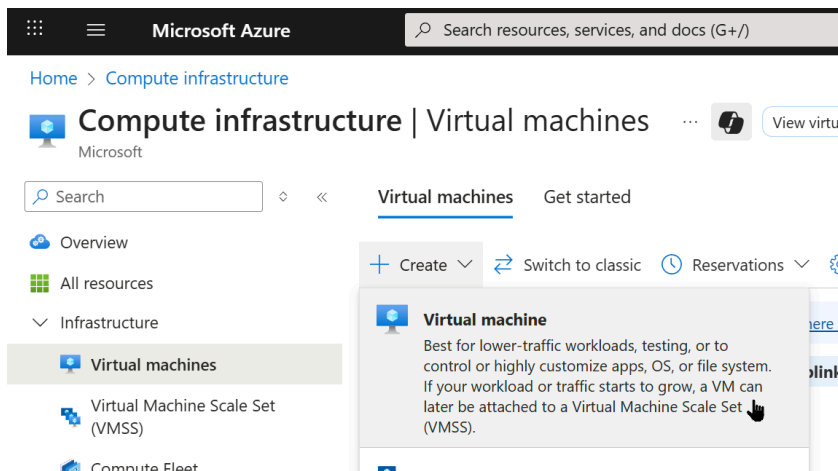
Microsoft Azure

Search resources, services, and docs (G+/)

Home > Compute infrastructure

Compute infrastructure | Virtual machines ...

View virtu

Microsoft

Search

Overview

All resources

Infrastructure

Virtual machines

Virtual Machine Scale Set (VMSS)

Compute Fleet

Virtual machines Get started

Create Switch to classic Reservations

Virtual machine

Best for lower-traffic workloads, testing, or to control or highly customize apps, OS, or file system. If your workload or traffic starts to grow, a VM can later be attached to a Virtual Machine Scale Set (VMSS).

here

plink